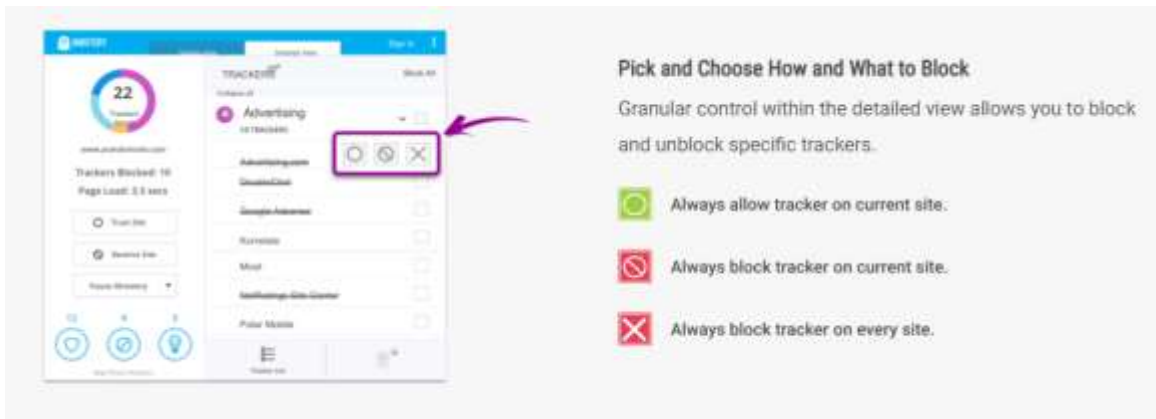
22

Trackers Blocked: 16

Page Load: 2.5 secs

TRACKERS

Advertising

Google Adsense

Pick and Choose How and What to Block

Granular control within the detailed view allows you to block and unblock specific trackers.

Always allow tracker on current site.

Always block tracker on current site.

Always block tracker on every site.